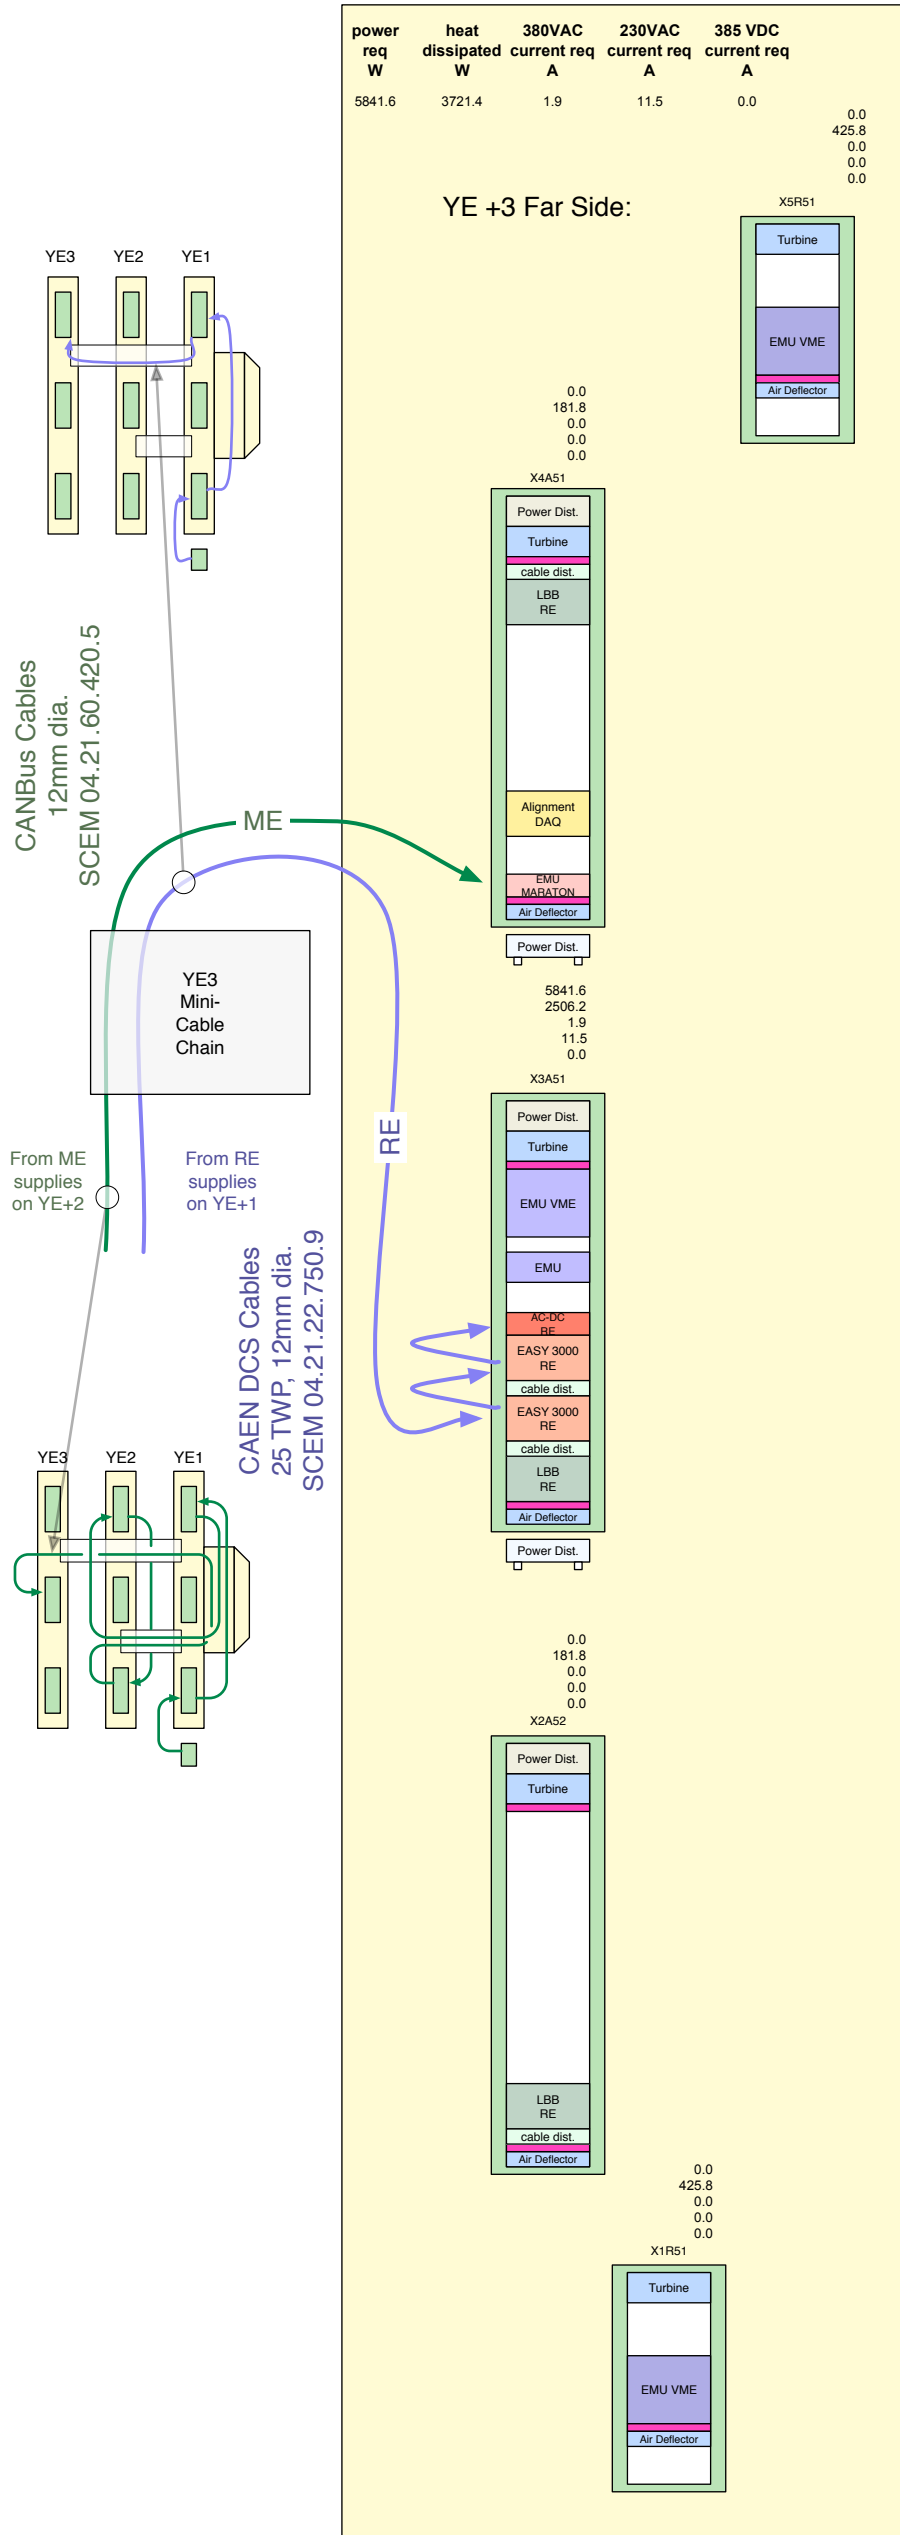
| power req W | heat dissipated W | 380VAC current req A | 230VAC current req A | 385 VDC current req A |
|---|---|---|---|---|
| 5841.6 | 3721.4 | 1.9 | 11.5 | 0.0 |

0.0
425.8
0.0
0.0
0.0

YE +3 Far Side:

X5R51
Turbine
EMU VME
Air Deflector

YE3 YE2 YE1

0.0
181.8
0.0
0.0
0.0

X4A51
Power Dist.
Turbine
cable dist.
LBB RE
Alignment DAQ
EMU MARATON
Air Deflector
Power Dist.

CANBus Cables
12mm dia.
SCEM 04.21.60.420.5

ME

YE3 Mini-Cable Chain

5841.6
2506.2
1.9
11.5
0.0

X3A51
Power Dist.
Turbine
EMU VME
EMU
AC-DC RE
EASY 3000 RE
cable dist.
EASY 3000 RE
cable dist.
LBB RE
Air Deflector
Power Dist.

RE

From ME supplies on YE+2

From RE supplies on YE+1

CAEN DCS Cables
25 TWP, 12mm dia.
SCEM 04.21.22.750.9

YE3 YE2 YE1

0.0
181.8
0.0
0.0
0.0

X2A52
Power Dist.
Turbine
LBB RE
cable dist.
Air Deflector

0.0
425.8
0.0
0.0
0.0

X1R51
Turbine
EMU VME
Air Deflector